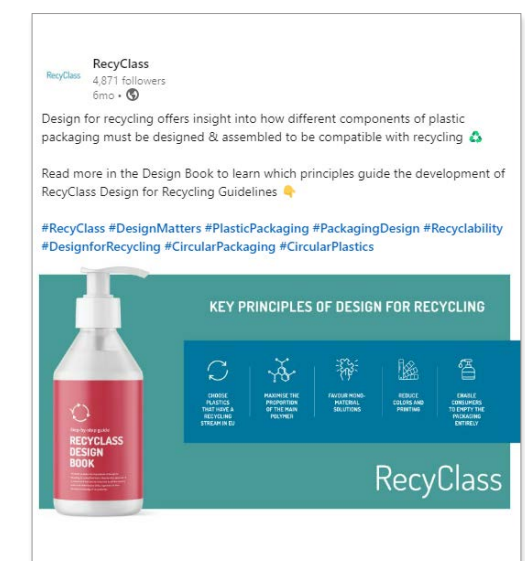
RecyClass

RecyClass
4,871 followers
6mo •

Design for recycling offers insight into how different components of plastic packaging must be designed & assembled to be compatible with recycling ♻️

Read more in the Design Book to learn which principles guide the development of RecyClass Design for Recycling Guidelines 👇

#RecyClass #DesignMatters #PlasticPackaging #PackagingDesign #Recyclability #DesignforRecycling #CircularPackaging #CircularPlastics

KEY PRINCIPLES OF DESIGN FOR RECYCLING

CHOOSE PLASTICS THAT HAVE A RECYCLING STREAM IN EU

MAXIMISE THE PROPORTION OF THE MAIN POLYMER

FAVOUR MONO-MATERIAL SOLUTIONS

REDUCE COLORS AND PRINTING

ENABLE CONSUMERS TO EMPTY THE PACKAGING ENTIRELY

Step by step guide
RECYCLASS DESIGN BOOK

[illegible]

RecyClass